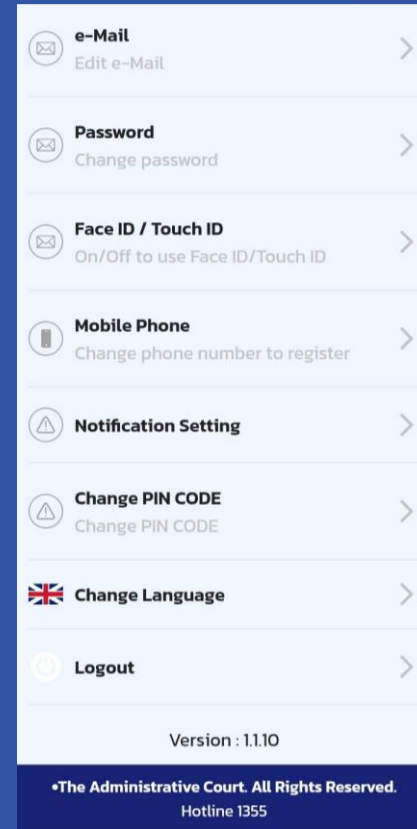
e-Mail
Edit e-Mail

Password
Change password

Face ID / Touch ID
On/Off to use Face ID/Touch ID

Mobile Phone
Change phone number to register

Notification Setting

Change PIN CODE
Change PIN CODE

Change Language

Logout

Version : 1.1.10

•The Administrative Court. All Rights Reserved.
Hotline 1355